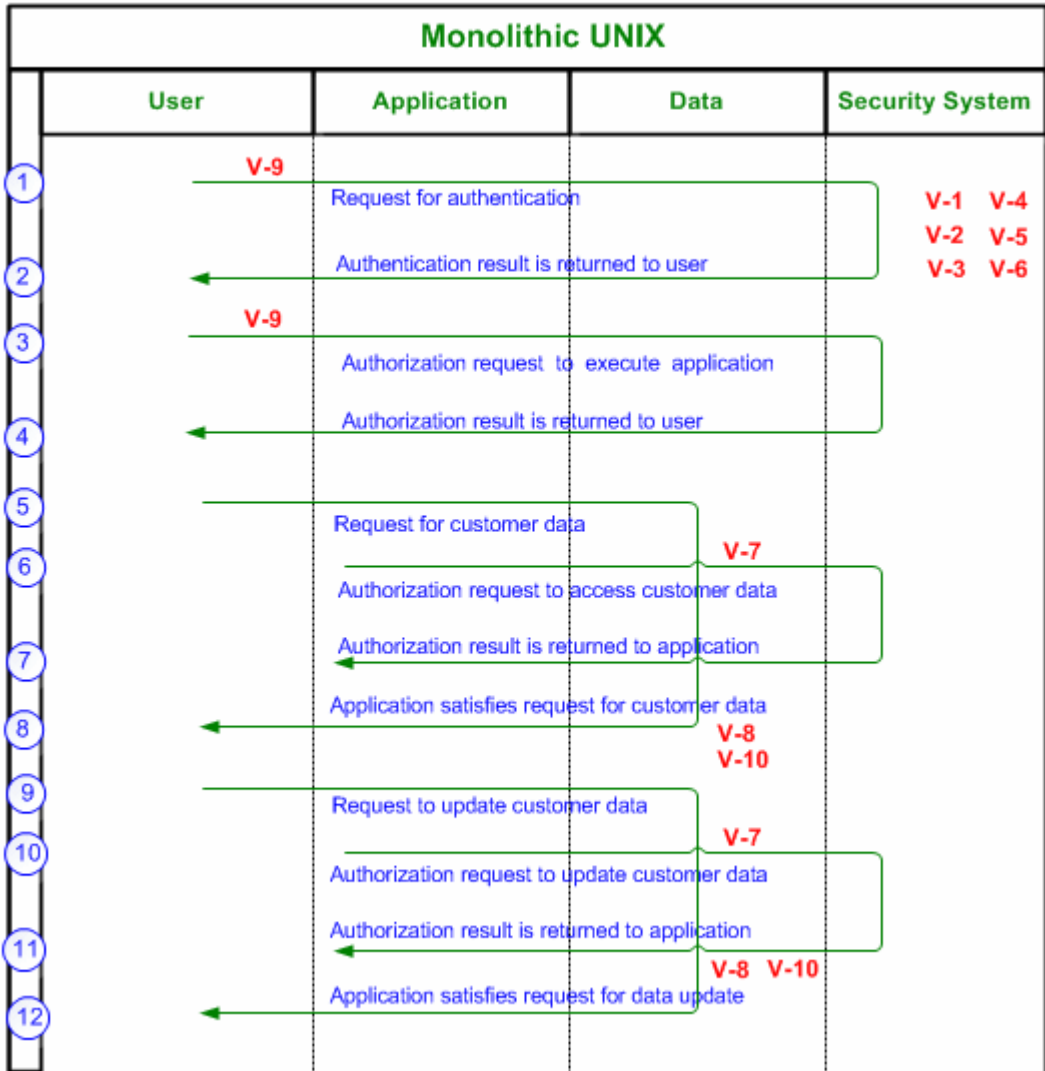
Monolithic UNIX

| User | Application | Data | Security System |
|---|---|---|---|

1
V-9
Request for authentication
V-1 V-4
V-2 V-5
V-3 V-6
2
Authentication result is returned to user
3
V-9
Authorization request to execute application
Authorization result is returned to user
4
5
Request for customer data
6
V-7
Authorization request to access customer data
Authorization result is returned to application
7
Application satisfies request for customer data
8
V-8
V-10
9
Request to update customer data
10
V-7
Authorization request to update customer data
Authorization result is returned to application
11
V-8 V-10
Application satisfies request for data update
12